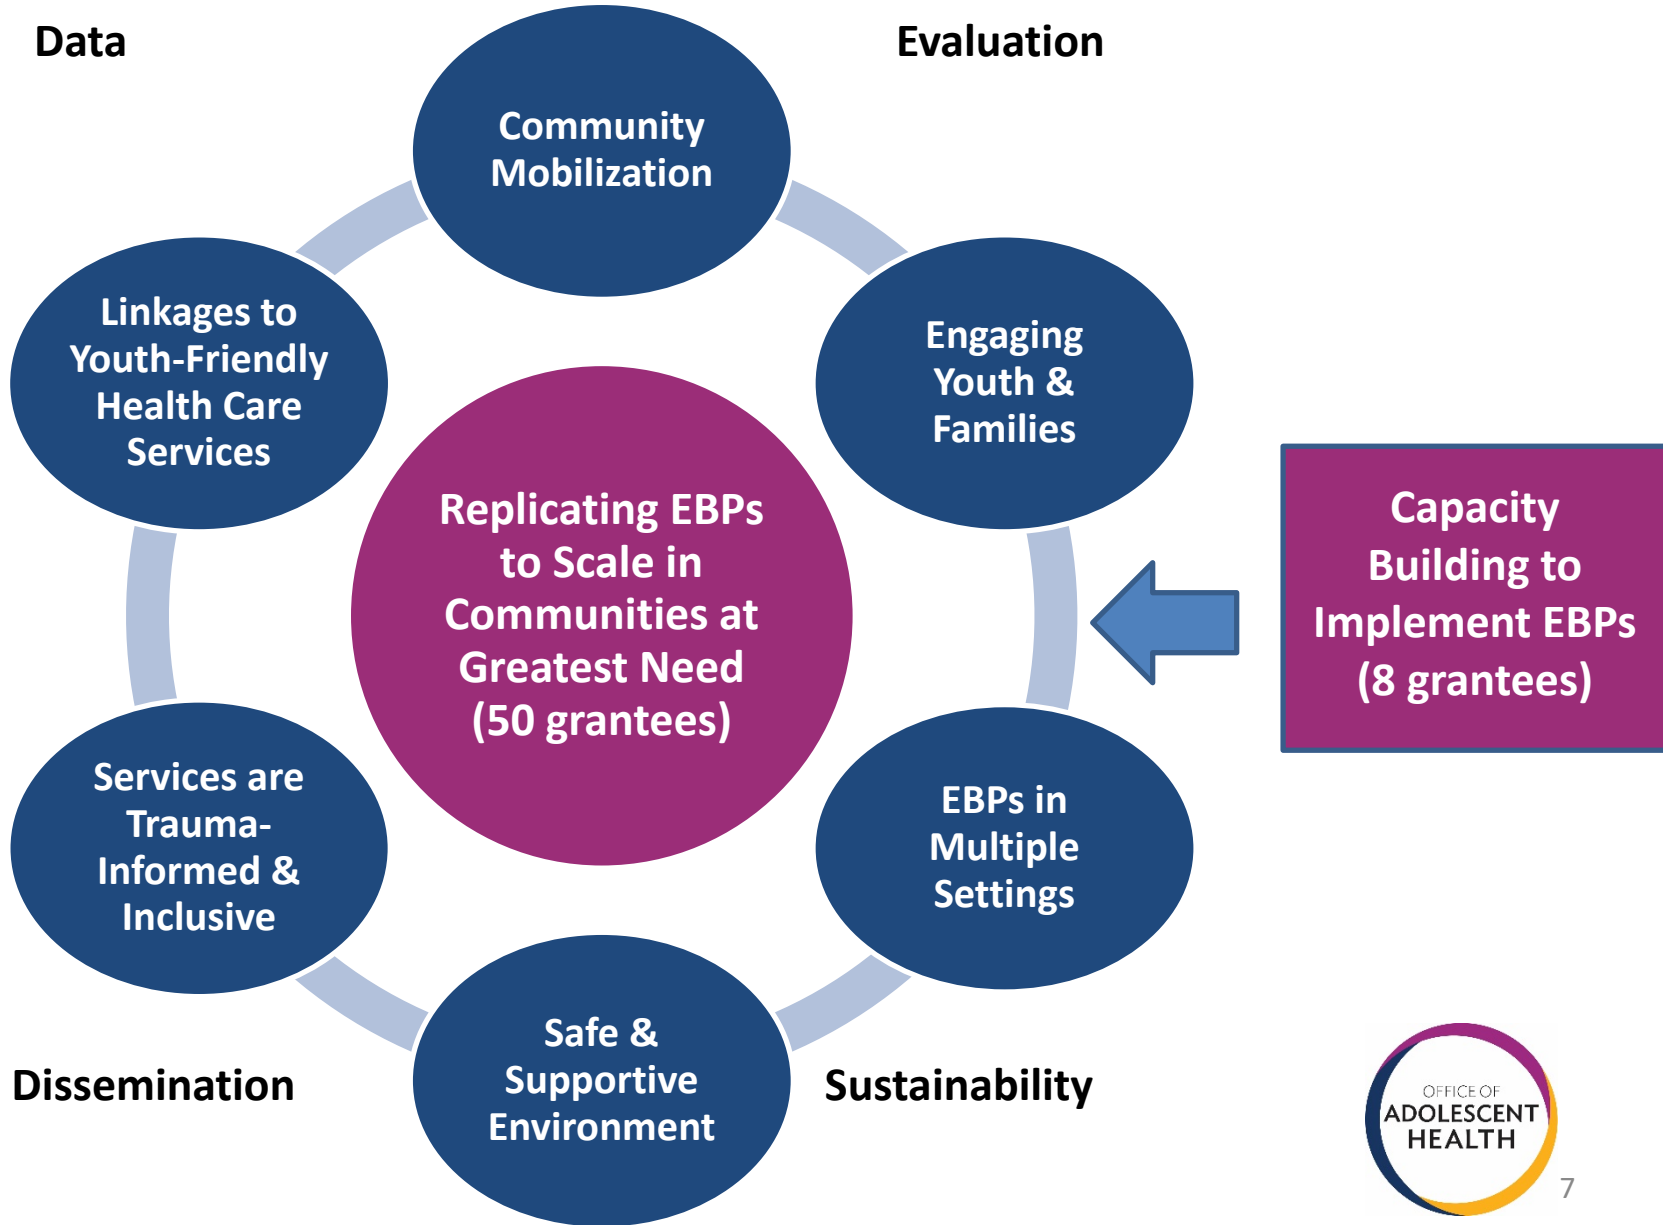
Data

Evaluation

Community Mobilization

Linkages to Youth-Friendly Health Care Services

Engaging Youth & Families

Replicating EBPs to Scale in Communities at Greatest Need (50 grantees)

Capacity Building to Implement EBPs (8 grantees)

Services are Trauma-Informed & Inclusive

EBPs in Multiple Settings

Safe & Supportive Environment

Dissemination

Sustainability

OFFICE OF ADOLESCENT HEALTH

7